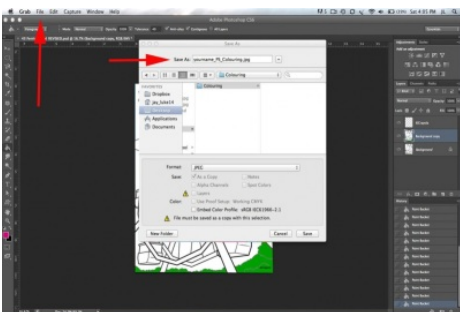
Grab File Edit Capture Window Help

Adobe Photoshop CS6

Save As

Save As: yourname_P6_Colouring.jpg

Colouring

FAVORITES

Dropbox

Applications

Documents

Colouring

Format: JPEG

Save: As a Copy

Notes

Alpha Channels

Spot Colors

Layers

Color: Use Proof Setup: Working CMYK

Embed Color Profile: sRGB IEC61966-2.1

File must be saved as a copy with this selection.

New Folder

Cancel

Save

Layers

Background copy

Background